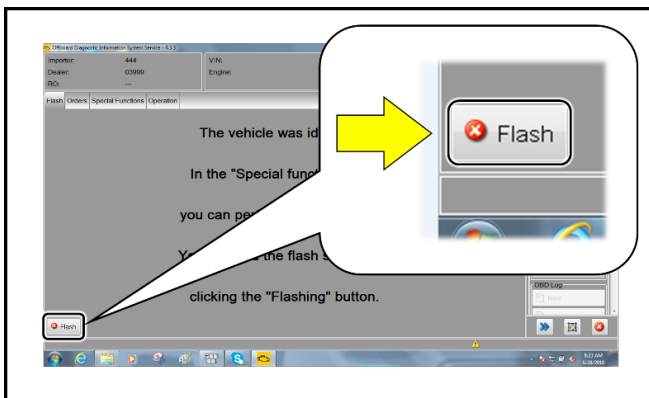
Offboard Diagnostic Information System Service - 4.3.3
Importer: 444
Dealer: 03999
RO: ---
VIN:
Engine:
Flash Orders Special Functions Operation
The vehicle was id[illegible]
In the "Special func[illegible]
you can pe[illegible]
Y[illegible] the flash s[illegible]
clicking the "Flashing" button.
Flash
Flash
OBD Log
9:23 AM
6/28/2018